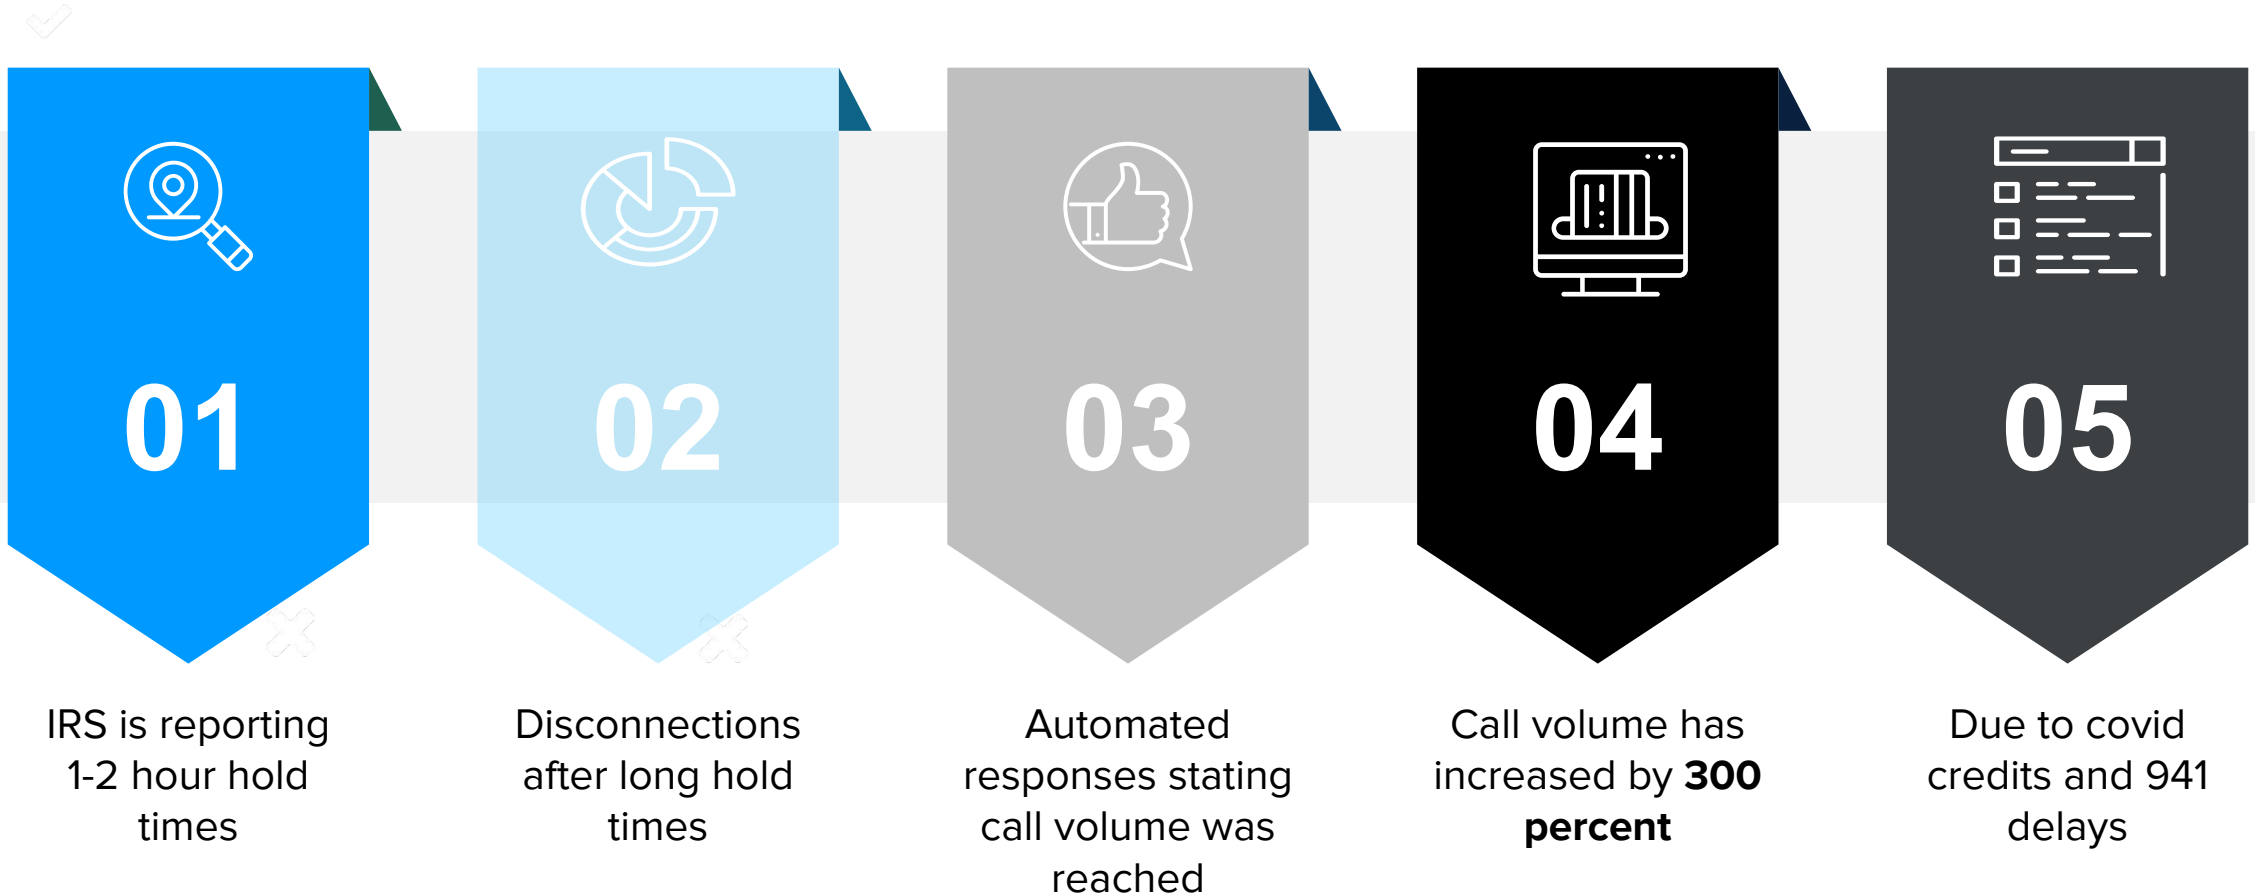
01

02

03

04

05

IRS is reporting 1-2 hour hold times

Disconnections after long hold times

Automated responses stating call volume was reached

Call volume has increased by **300 percent**

Due to covid credits and 941 delays